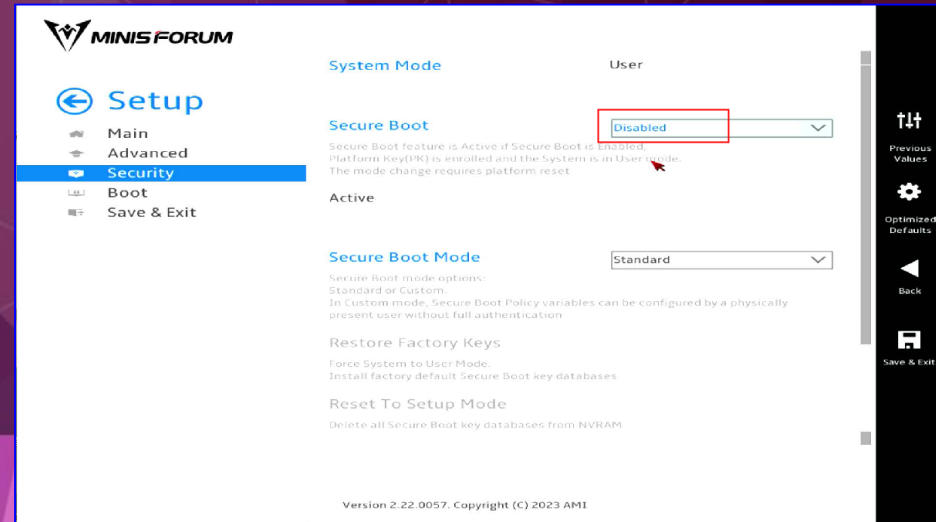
MINISFORUM

Setup

Main
Advanced
Security
Boot
Save & Exit

System Mode User

Secure Boot Disabled

Secure Boot feature is Active if Secure Boot is Enabled, Platform Key(PK) is enrolled and the System is in User mode. The mode change requires platform reset

Active

Secure Boot Mode Standard

Secure Boot mode options: Standard or Custom. In Custom mode, Secure Boot Policy variables can be configured by a physically present user without full authentication

Restore Factory Keys

Force System to User Mode. Install factory default Secure Boot key databases

Reset To Setup Mode

Delete all Secure Boot key databases from NVRAM

Version 2.22.0057. Copyright (C) 2023 AMI

Previous Values

Optimized Defaults

Back

Save & Exit